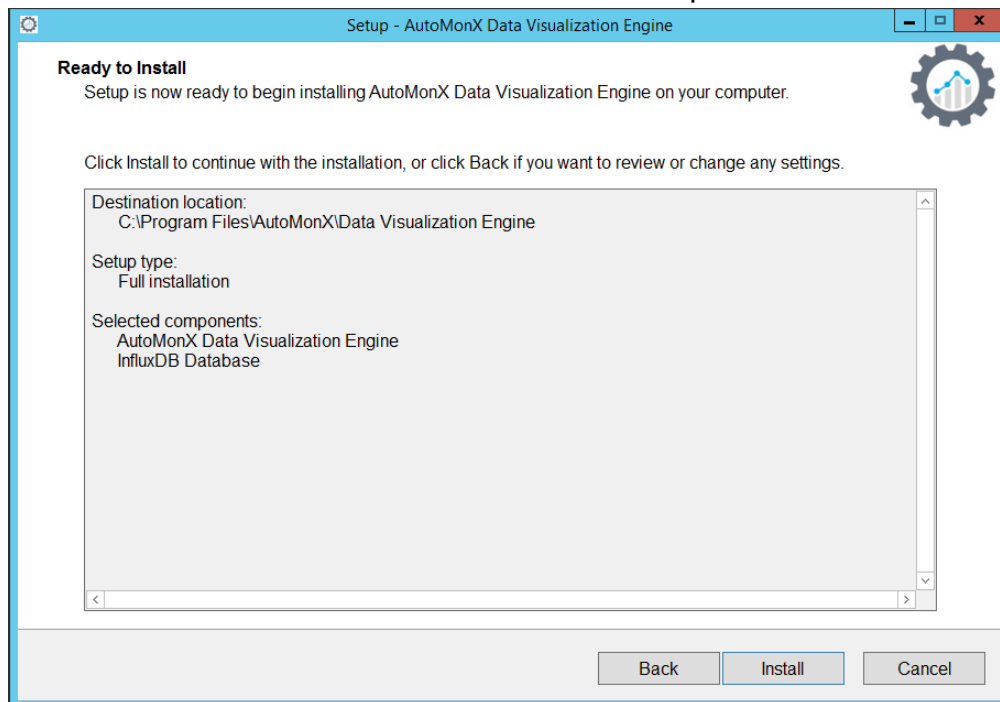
Setup - AutoMonX Data Visualization Engine

Ready to Install
Setup is now ready to begin installing AutoMonX Data Visualization Engine on your computer.

Click Install to continue with the installation, or click Back if you want to review or change any settings.

Destination location:
C:\Program Files\AutoMonX\Data Visualization Engine

Setup type:
Full installation

Selected components:
AutoMonX Data Visualization Engine
InfluxDB Database

Back Install Cancel